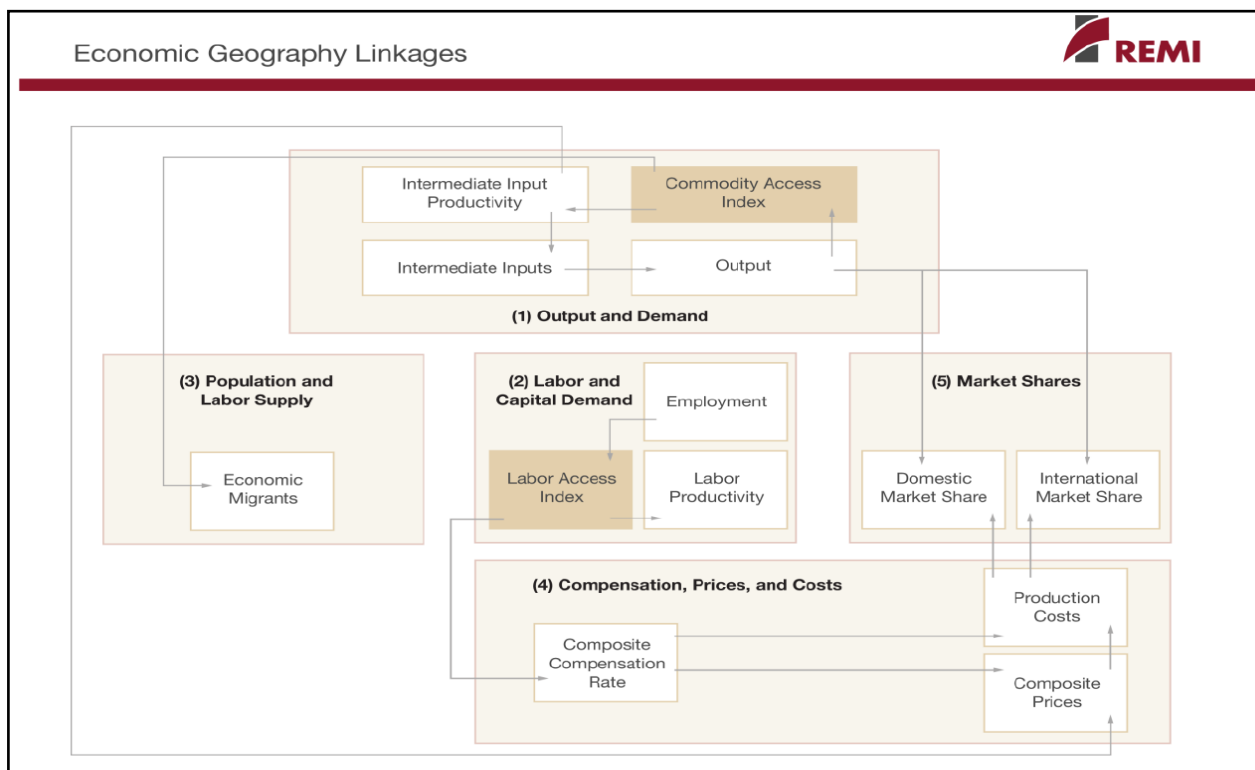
Economic Geography Linkages

REMI

Intermediate Input Productivity

Commodity Access Index

Intermediate Inputs

Output

(1) Output and Demand

(3) Population and Labor Supply

Economic Migrants

(2) Labor and Capital Demand

Employment

Labor Access Index

Labor Productivity

(5) Market Shares

Domestic Market Share

International Market Share

(4) Compensation, Prices, and Costs

Composite Compensation Rate

Production Costs

Composite Prices